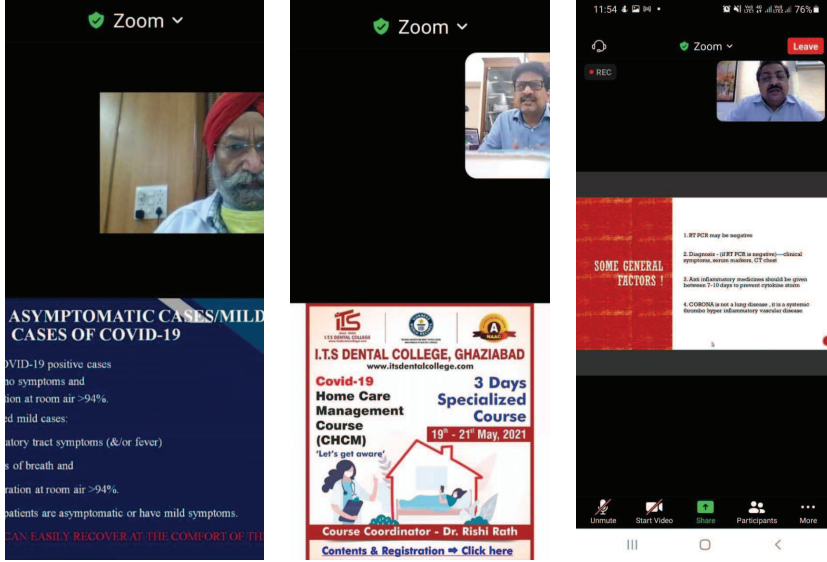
Zoom

ASYMPTOMATIC CASES/MILD CASES OF COVID-19

OVID-19 positive cases

ho symptoms and

tion at room air >94%.

d mild cases:

atory tract symptoms (&/or fever)

s of breath and

ration at room air >94%.

patients are asymptomatic or have mild symptoms.

CAN EASILY RECOVER AT THE COMFORT OF TH

Zoom

ITS DENTAL COLLEGE

A NAAC

I.T.S DENTAL COLLEGE, GHAZIABAD

www.itsdentalcollege.com

Covid-19 Home Care Management Course (CHCM)

3 Days Specialized Course

$19^{th}$ - $21^{st}$ May, 2021

'Let's get aware'

Course Coordinator - Dr. Rishi Rath

Contents & Registration ➡ Click here

11:54 76%

Zoom

Leave

REC

SOME GENERAL FACTORS !

1. RT PCR may be negative

2. Diagnosis - (if RT PCR is negative)—clinical symptoms, serum markers, CT chest

3. Anti inflammatory medicines should be given between 7-10 days to prevent cytokine storm

4. CORONA is not a lung disease , it is a systemic thrombo hyper inflammatory vascular disease

Unmute

Start Video

Share

Participants

More